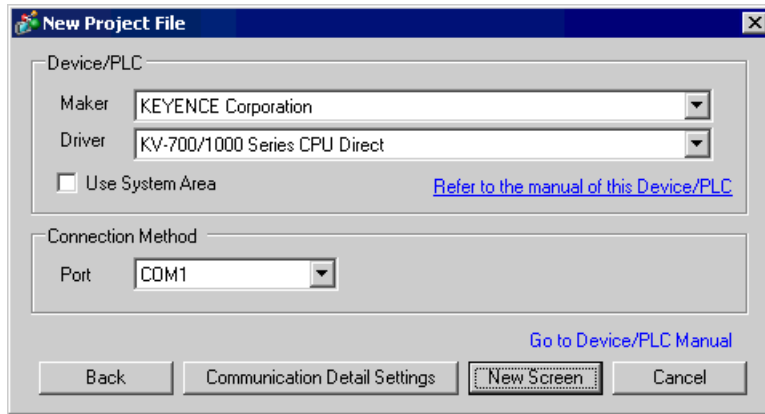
New Project File

Device/PLC

Maker KEYENCE Corporation

Driver KV-700/1000 Series CPU Direct

Use System Area

Refer to the manual of this Device/PLC

Connection Method

Port COM1

Go to Device/PLC Manual

Back

Communication Detail Settings

New Screen

Cancel